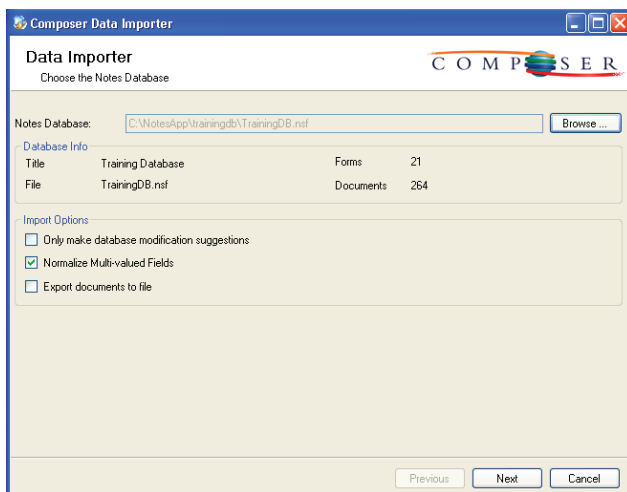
Composer Data Importer

Data Importer
Choose the Notes Database

COMPOSER

Notes Database: C:\NotesApp\trainingdb\TrainingDB.nsf Browse ...

Database Info

| Title | Training Database | Forms | 21 |
|---|---|---|---|
| File | TrainingDB.nsf | Documents | 264 |

Import Options

Only make database modification suggestions

Normalize Multi-valued Fields

Export documents to file

Previous Next Cancel